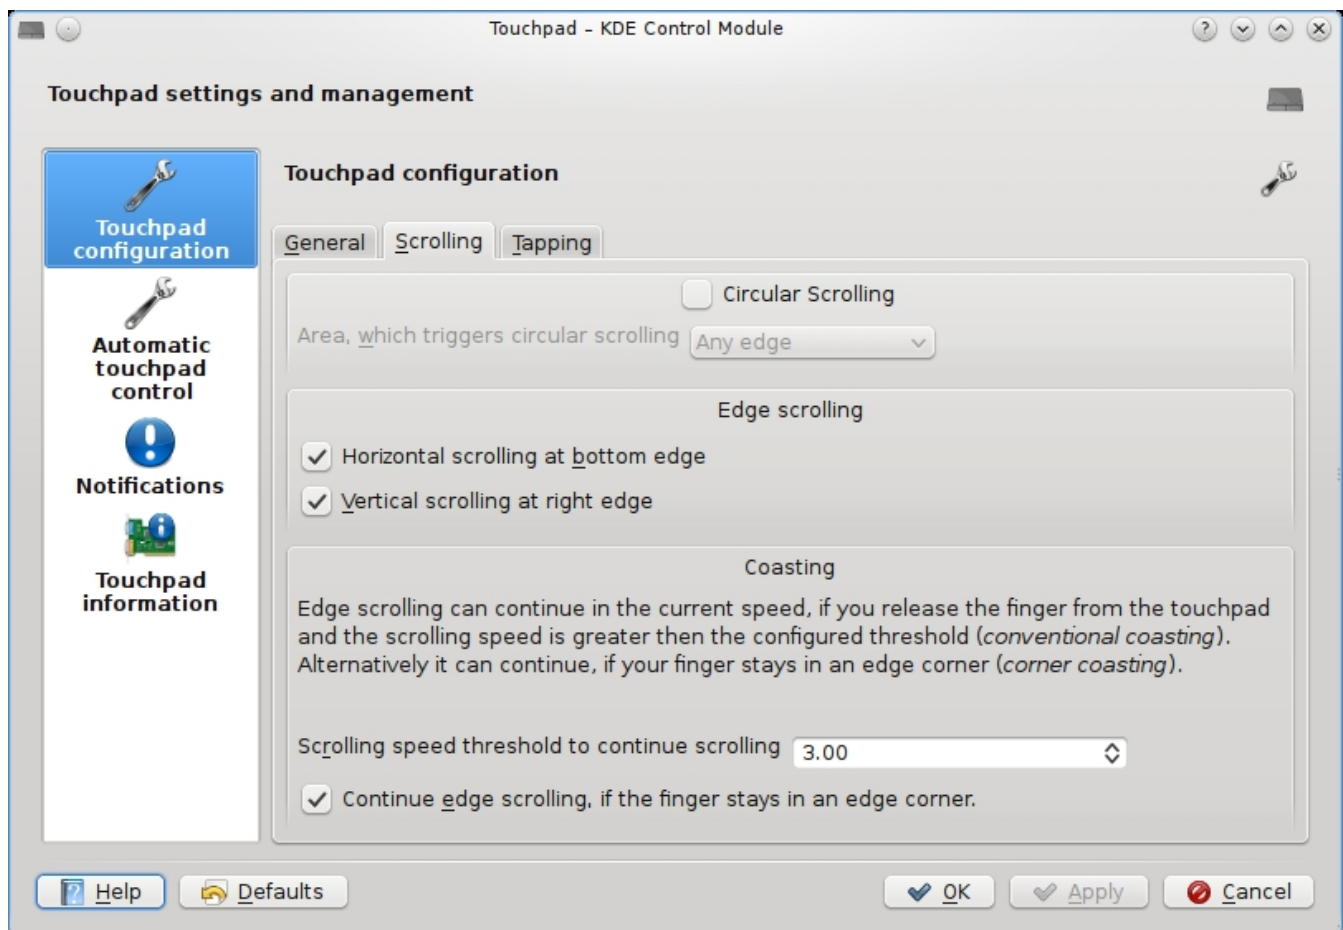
Touchpad - KDE Control Module

Touchpad settings and management

Touchpad configuration

Automatic touchpad control

Notifications

Touchpad information

Touchpad configuration

General | Scrolling | Tapping

Circular Scrolling

Area, which triggers circular scrolling | Any edge

Edge scrolling

Horizontal scrolling at bottom edge

Vertical scrolling at right edge

Coasting

Edge scrolling can continue in the current speed, if you release the finger from the touchpad and the scrolling speed is greater then the configured threshold (*conventional coasting*). Alternatively it can continue, if your finger stays in an edge corner (*corner coasting*).

Scrolling speed threshold to continue scrolling | 3.00

Continue edge scrolling, if the finger stays in an edge corner.

Help | Defaults | OK | Apply | Cancel